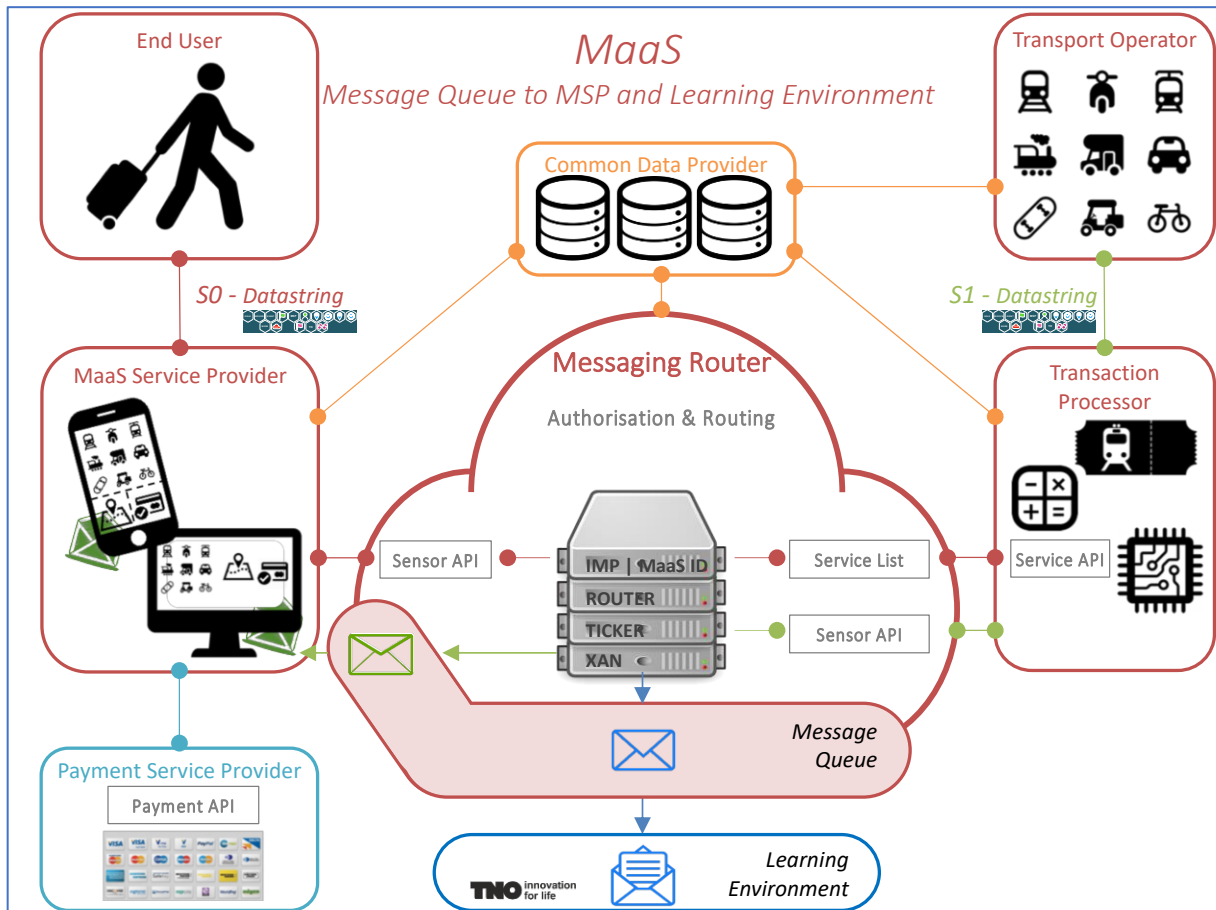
MaaS

Message Queue to MSP and Learning Environment

End User

Transport Operator

Common Data Provider

S0 - Datastring

S1 - Datastring

MaaS Service Provider

Messaging Router

Authorisation & Routing

Transaction Processor

Sensor API

IMP | MaaS ID

ROUTER

TICKER

XAN

Service List

Service API

Sensor API

Message Queue

Payment Service Provider

Payment API

TNO innovation for life

Learning Environment